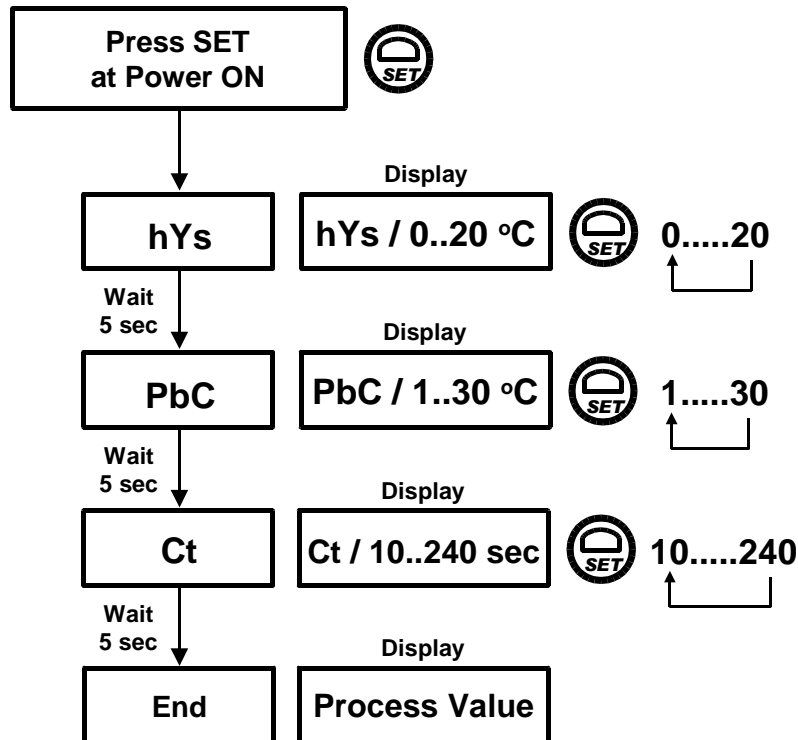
Press SET at Power ON

SET

Display

hYs

hYs / 0..20 $^{o}$C

SET

0.....20

Wait 5 sec

Display

PbC

PbC / 1..30 $^{o}$C

SET

1.....30

Wait 5 sec

Display

Ct

Ct / 10..240 sec

SET

10.....240

Wait 5 sec

Display

End

Process Value